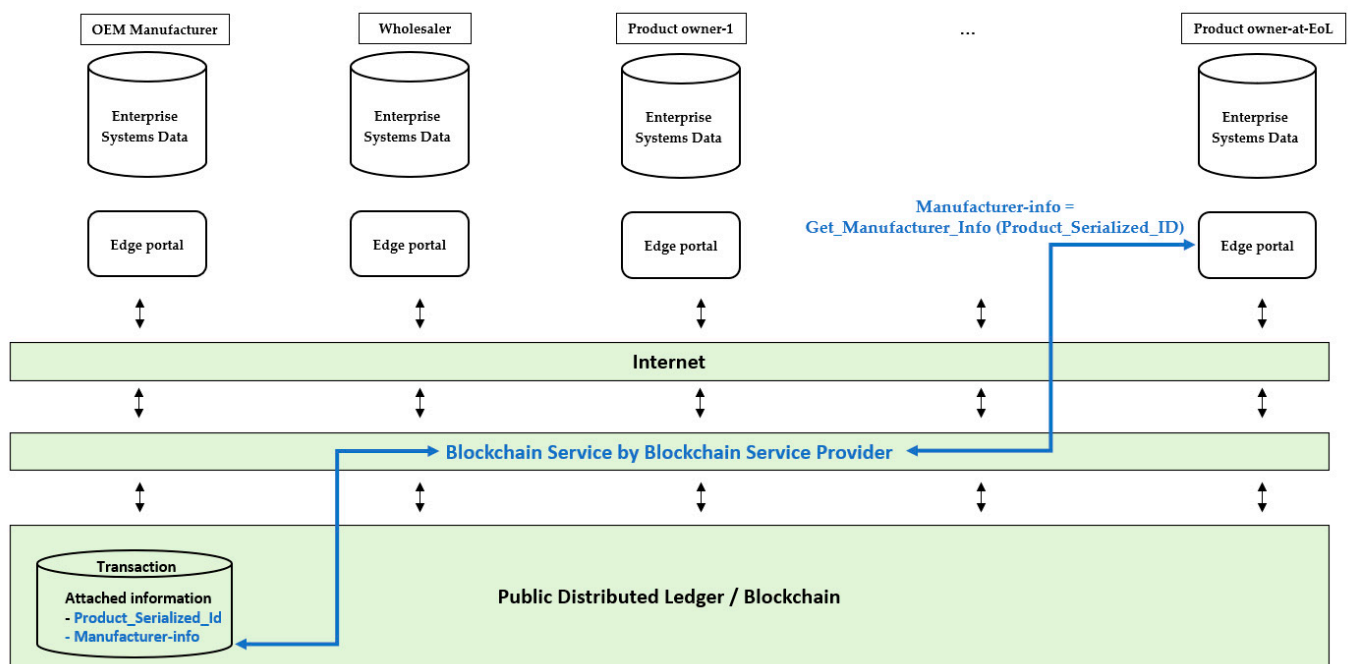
OEM Manufacturer

Enterprise Systems Data

Edge portal

Wholesaler

Enterprise Systems Data

Edge portal

Product owner-1

Enterprise Systems Data

Edge portal

...

Product owner-at-EoL

Enterprise Systems Data

Manufacturer-info = Get_Manufacturer_Info (Product_Serialized_ID)

Edge portal

Internet

Blockchain Service by Blockchain Service Provider

Transaction

Attached information
- Product_Serialized_Id
- Manufacturer-info

Public Distributed Ledger / Blockchain